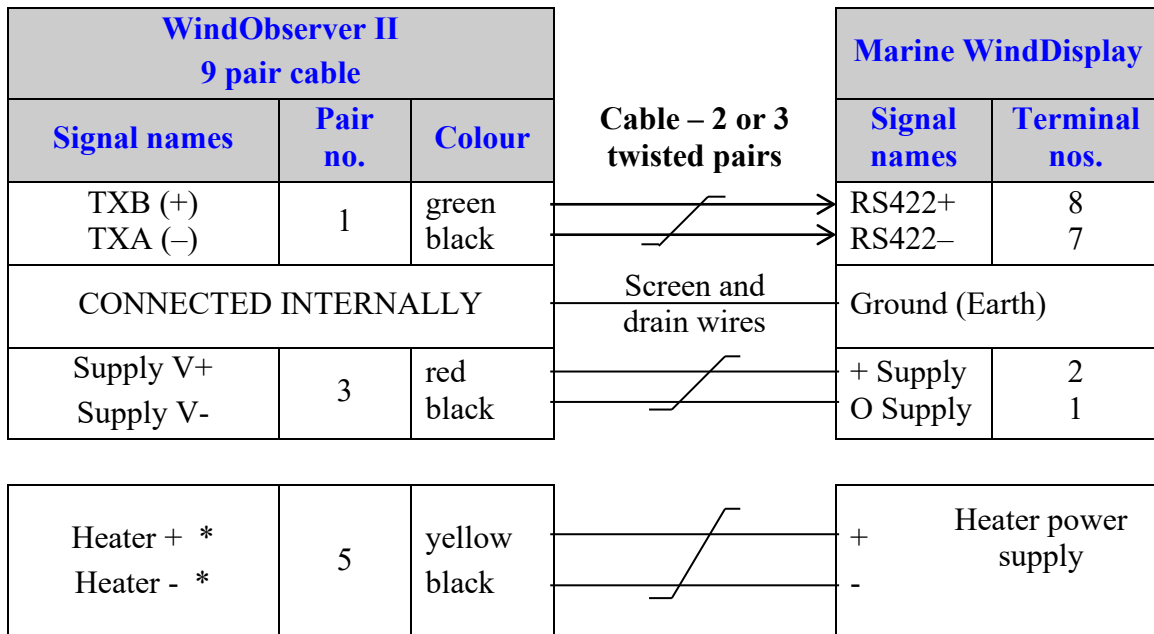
| WindObserver II 9 pair cable | | |
|---|---|---|
| Signal names | Pair no. | Colour |
| TXB (+) TXA (–) | 1 | green black |
| CONNECTED INTERNALLY | | |
| Supply V+ Supply V- | 3 | red black |

Cable – 2 or 3 twisted pairs

Screen and drain wires

| Marine WindDisplay | |
|---|---|
| Signal names | Terminal nos. |
| RS422+ RS422– | 8 7 |
| Ground (Earth) | |
| + Supply O Supply | 2 1 |

| Heater + * Heater - * | 5 | yellow black |
|---|---|---|

+
-

Heater power supply